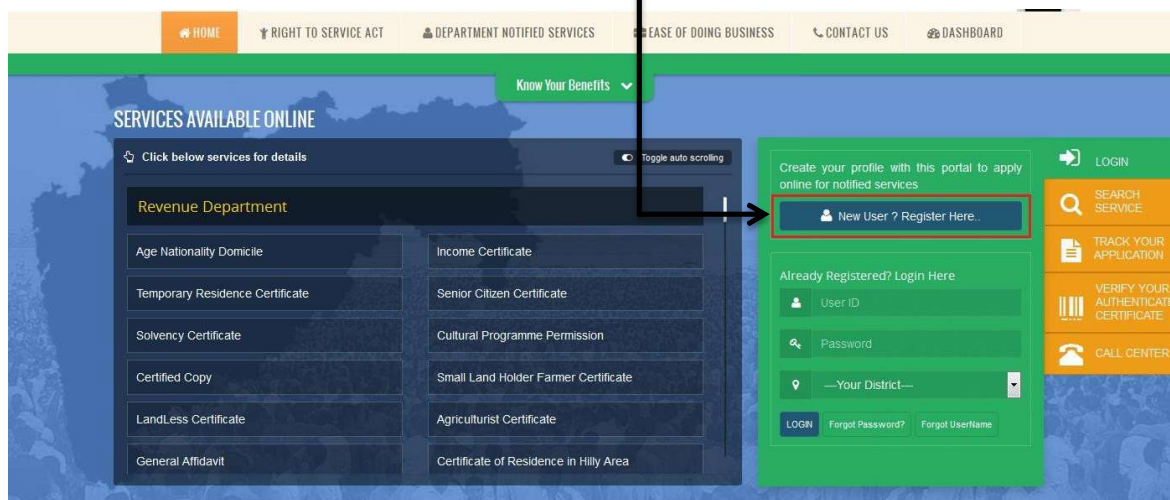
HOME RIGHT TO SERVICE ACT DEPARTMENT NOTIFIED SERVICES EASE OF DOING BUSINESS CONTACT US DASHBOARD

Know Your Benefits

SERVICES AVAILABLE ONLINE

Click below services for details

Toggle auto scrolling

Revenue Department

| Age Nationality Domicile | Income Certificate |
|---|---|
| Temporary Residence Certificate | Senior Citizen Certificate |
| Solvency Certificate | Cultural Programme Permission |
| Certified Copy | Small Land Holder Farmer Certificate |
| LandLess Certificate | Agriculturist Certificate |
| General Affidavit | Certificate of Residence in Hilly Area |

Create your profile with this portal to apply online for notified services

New User ? Register Here..

Already Registered? Login Here

User ID

Password

—Your District—

LOGIN Forgot Password? Forgot UserName

LOGIN

SEARCH SERVICE

TRACK YOUR APPLICATION

VERIFY YOUR AUTHENTICATI CERTIFICATE

CALL CENTER